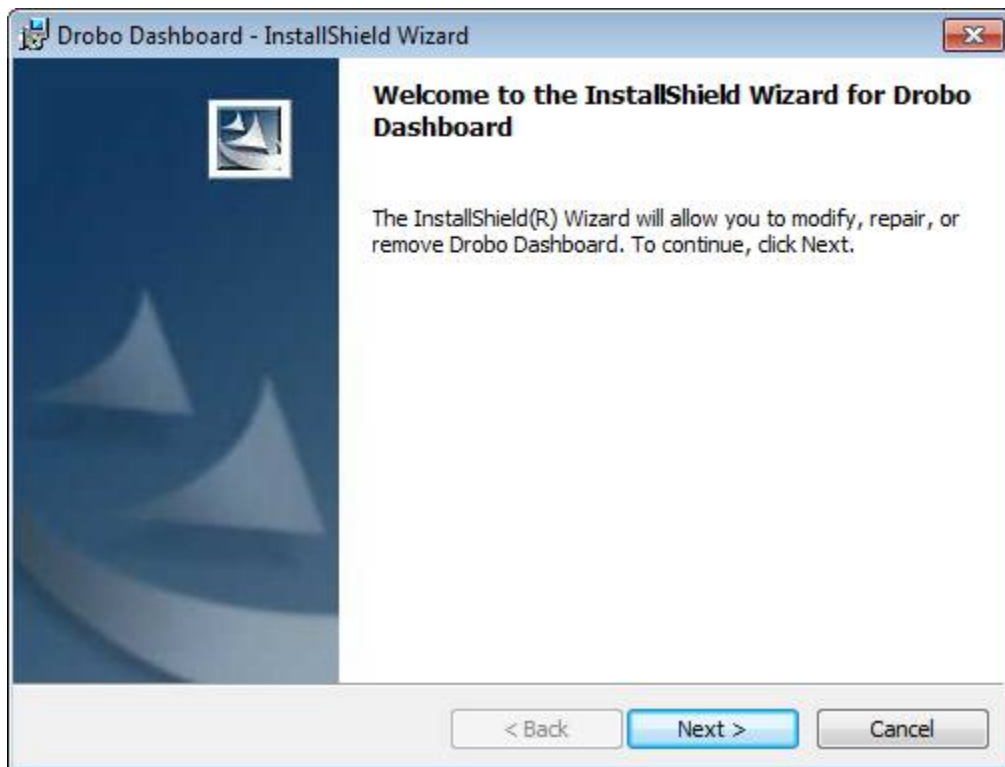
Drobo Dashboard - InstallShield Wizard

Welcome to the InstallShield Wizard for Drobo Dashboard

The InstallShield(R) Wizard will allow you to modify, repair, or remove Drobo Dashboard. To continue, click Next.

< Back
Next >
Cancel